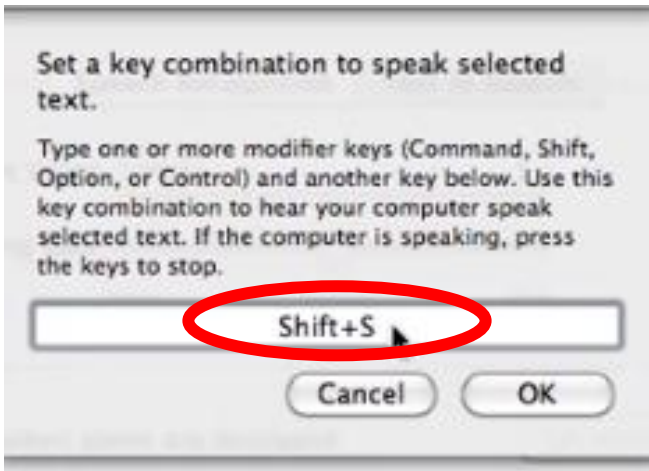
Set a key combination to speak selected text.

Type one or more modifier keys (Command, Shift, Option, or Control) and another key below. Use this key combination to hear your computer speak selected text. If the computer is speaking, press the keys to stop.

Shift+S

Cancel

OK